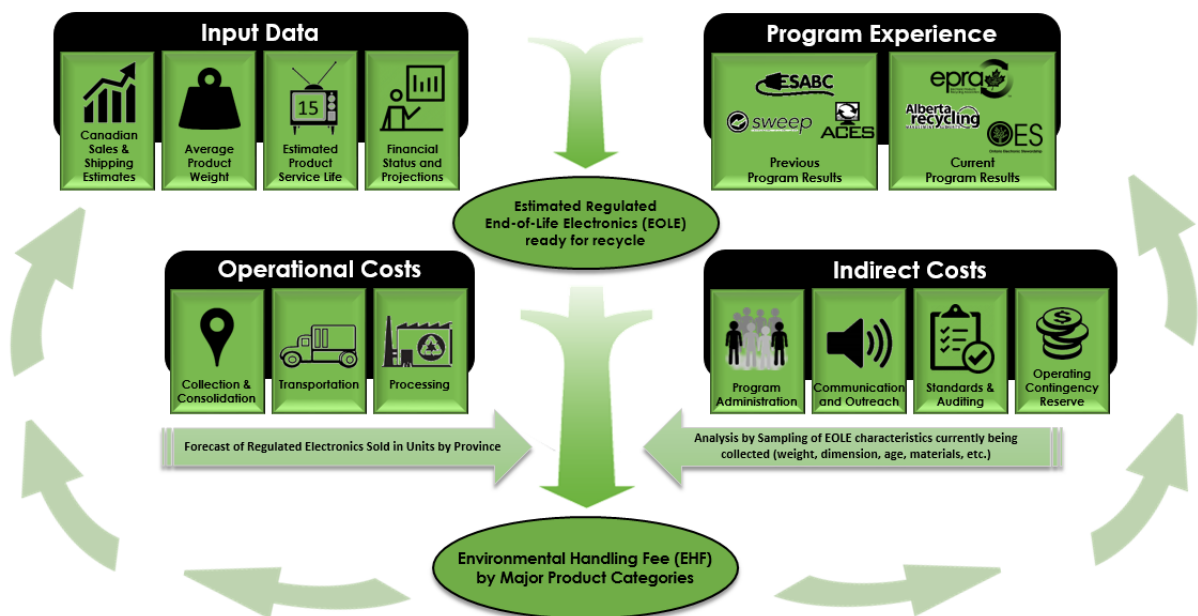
Input Data

Canadian Sales & Shipping Estimates

Average Product Weight

15

Estimated Product Service Life

Financial Status and Projections

Program Experience

ESABC

sweep

ACES

Previous Program Results

epra

Alberta recycling

OES

Current Program Results

Estimated Regulated End-of-Life Electronics (EOLE) ready for recycle

Operational Costs

Collection & Consolidation

Transportation

Processing

Indirect Costs

Program Administration

Communication and Outreach

Standards & Auditing

Operating Contingency Reserve

Forecast of Regulated Electronics Sold in Units by Province

Analysis by Sampling of EOLE characteristics currently being collected (weight, dimension, age, materials, etc.)

Environmental Handling Fee (EHF) by Major Product Categories